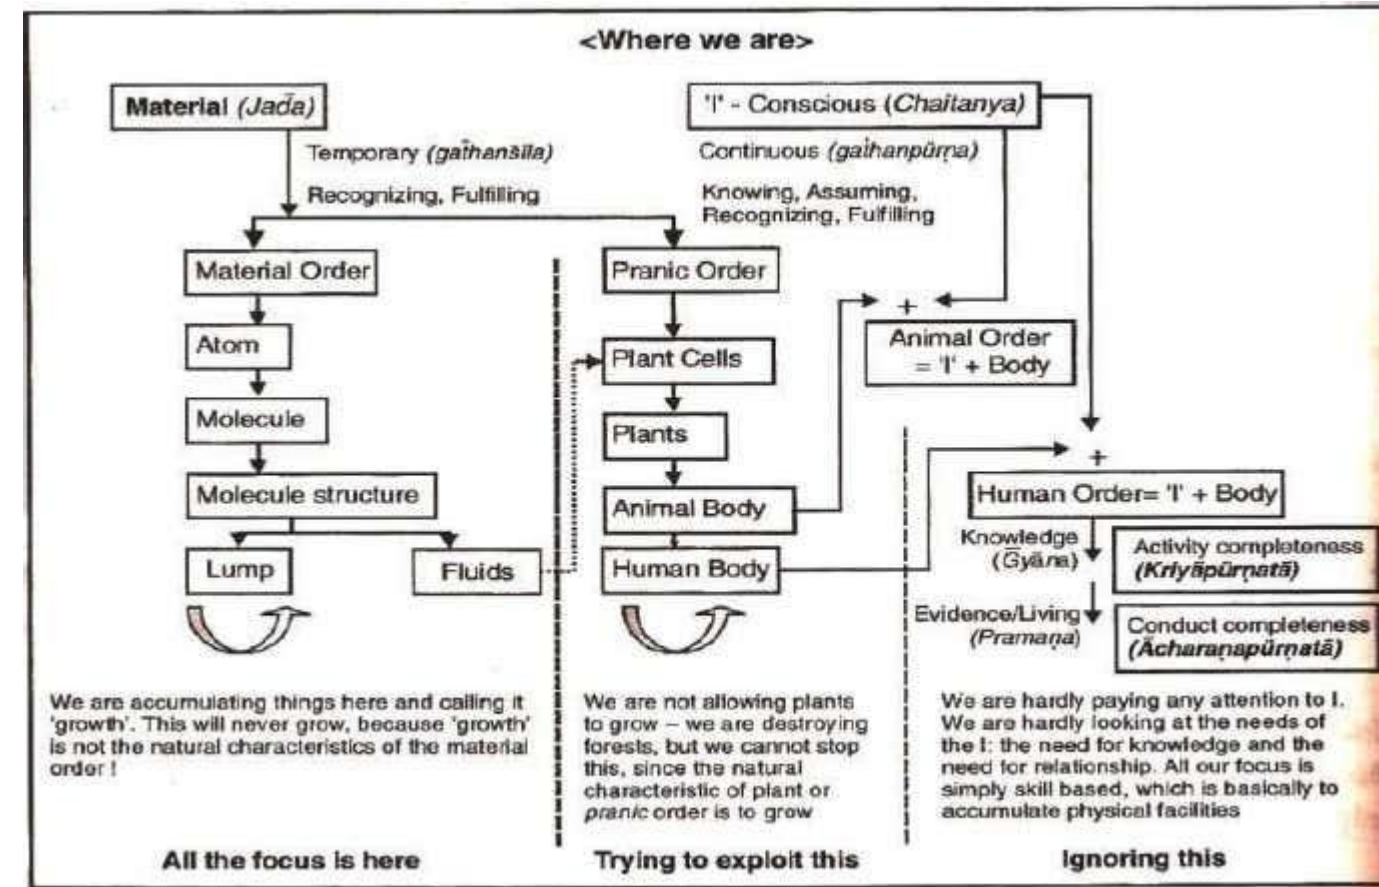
<Where we are>

Material (Jaḍa)

Temporary (gaṭhanśīla)

Recognizing, Fulfilling

'I' - Conscious (Chaitanya)

Continuous (gaṭhanpūrṇa)

Knowing, Assuming, Recognizing, Fulfilling

Material Order

Atom

Molecule

Molecule structure

Lump

Fluids

Pranic Order

Plant Cells

Plants

Animal Body

Human Body

+

Animal Order = 'I' + Body

+

Human Order= 'I' + Body

Knowledge (Gyāna)

Activity completeness (Kriyāpūrṇatā)

Evidence/Living (Pramaṇa)

Conduct completeness (Ācharaṇapūrṇatā)

We are accumulating things here and calling it 'growth'. This will never grow, because 'growth' is not the natural characteristics of the material order !

We are not allowing plants to grow – we are destroying forests, but we cannot stop this, since the natural characteristic of plant or pranic order is to grow

We are hardly paying any attention to I. We are hardly looking at the needs of the I: the need for knowledge and the need for relationship. All our focus is simply skill based, which is basically to accumulate physical facilities

All the focus is here

Trying to exploit this

Ignoring this